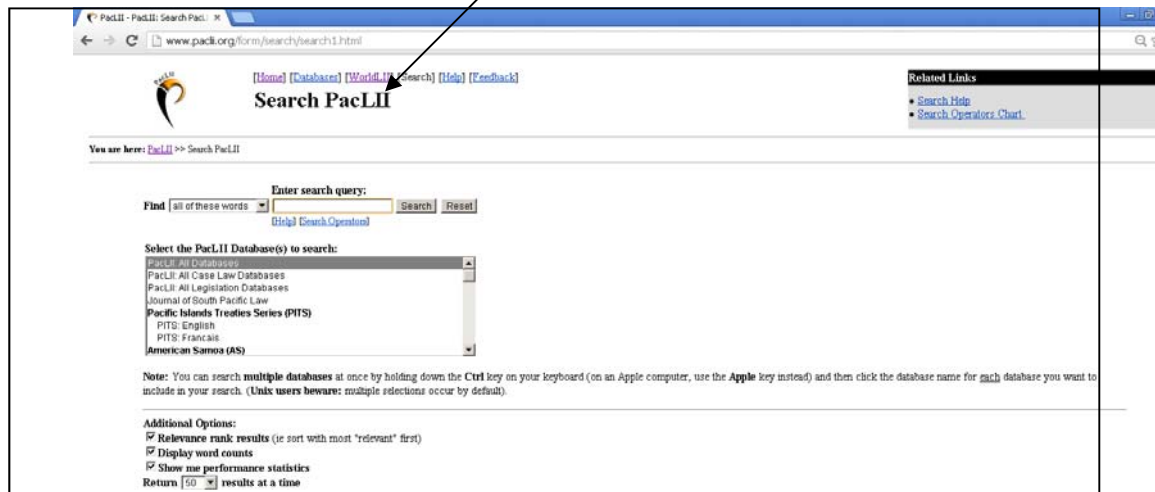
PacLII - PacLII: Search PacL ×

www.paclii.org/form/search/search1.html

PacLII

[Home] [Databases] [WorldLII] [Search] [Help] [Feedback]

Search PacLII

Related Links

• Search Help
• Search Operators Chart

You are here: PacLII >> Search PacLII

Enter search query:

Find all of these words Search Reset

[Help] [Search Operators]

Select the PacLII Database(s) to search:

PacLII: All Databases
PacLII: All Case Law Databases
PacLII: All Legislation Databases
Journal of South Pacific Law
Pacific Islands Treaties Series (PITS)
PITS: English
PITS: Francais
American Samoa (AS)

Note: You can search multiple databases at once by holding down the Ctrl key on your keyboard (on an Apple computer, use the Apple key instead) and then click the database name for each database you want to include in your search. (Unix users beware: multiple selections occur by default).

Additional Options:
☑ Relevance rank results (ie sort with most "relevant" first)
☑ Display word counts
☑ Show me performance statistics
Return 50 results at a time